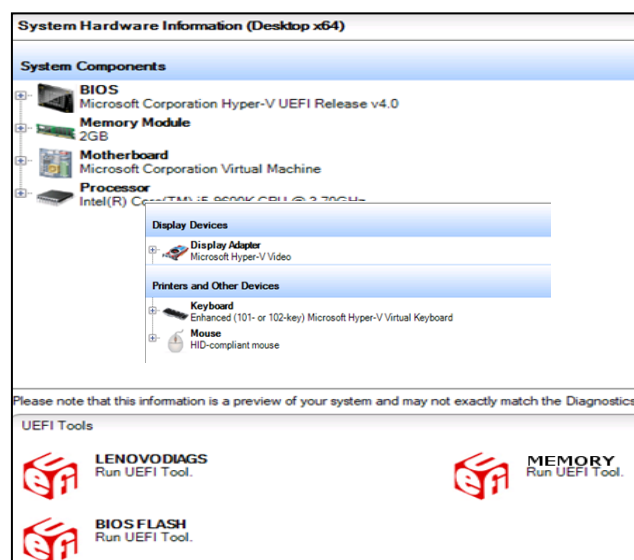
System Hardware Information (Desktop x64)

System Components

BIOS
Microsoft Corporation Hyper-V UEFI Release v4.0

Memory Module
2GB

Motherboard
Microsoft Corporation Virtual Machine

Processor
Intel(R) Co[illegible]

Display Devices

Display Adapter
Microsoft Hyper-V Video

Printers and Other Devices

Keyboard
Enhanced (101- or 102-key) Microsoft Hyper-V Virtual Keyboard

Mouse
HID-compliant mouse

Please note that this information is a preview of your system and may not exactly match the Diagnostics

UEFI Tools

LENOVODIAGS
Run UEFI Tool.

MEMORY
Run UEFI Tool.

BIOS FLASH
Run UEFI Tool.